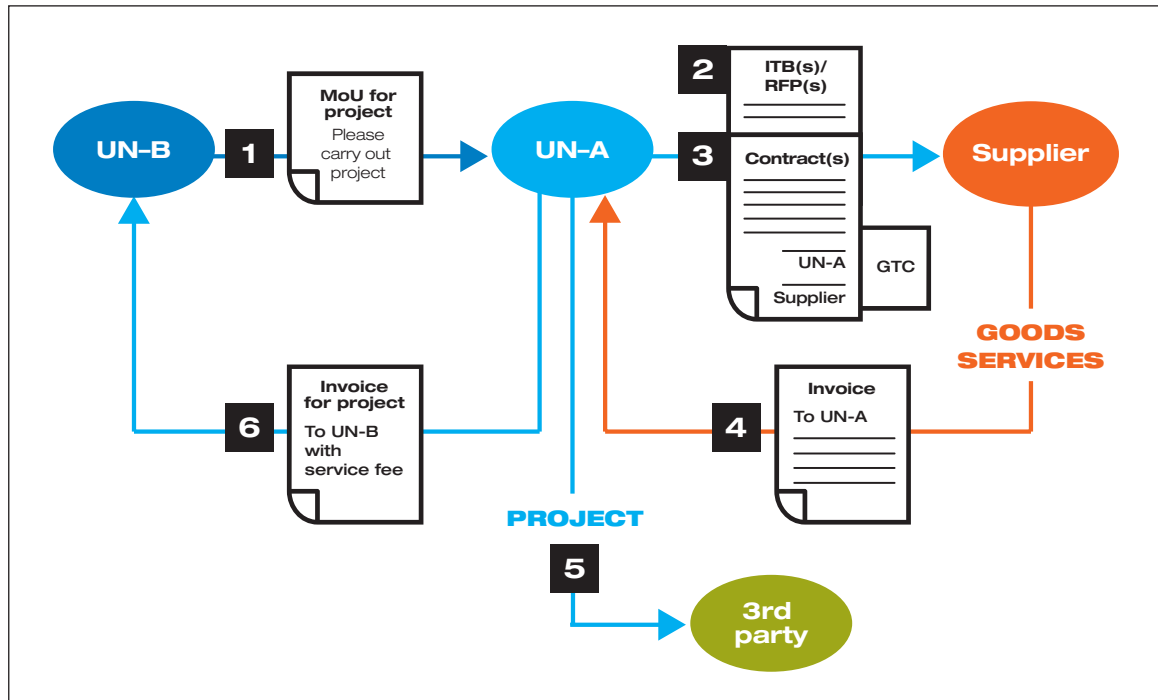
UN–B

1

MoU for project
Please carry out project

UN–A

2

ITB(s)/ RFP(s)

3

Contract(s)

UN-A

Supplier

GTC

Supplier

GOODS SERVICES

6

Invoice for project
To UN-B with service fee

4

Invoice
To UN-A

PROJECT

5

3rd party